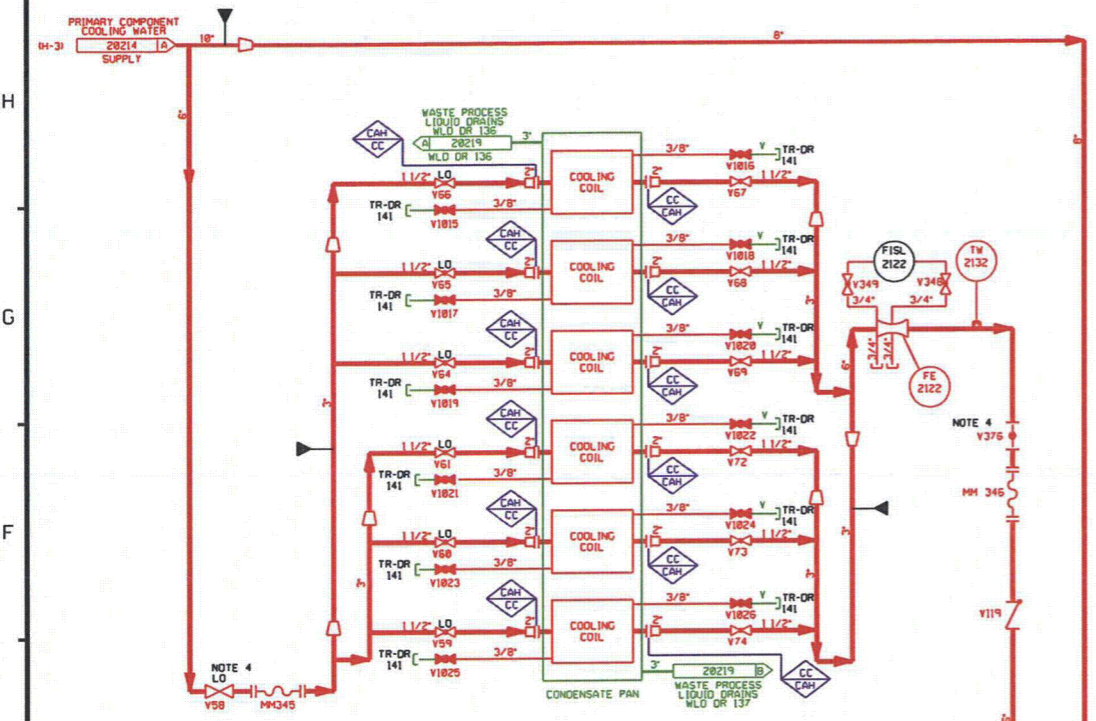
PRIMARY COMPONENT COOLING WATER
(H-3) 20214 A
SUPPLY
10"
8"
6"
6"

H
G
F

WASTE PROCESS LIQUID DRAINS WLD DR 136
A 20219
WLD DR 136
3"

CAH CC
1 1/2" LO
V66
2"
COOLING COIL
2"
3/8"
V1016
V
TR-DR 141
V67
1 1/2"
CC CAH
TR-DR 141
V1015
3/8"

CAH CC
1 1/2" LO
V65
2"
COOLING COIL
2"
3/8"
V1018
V
TR-DR 141
V68
1 1/2"
CC CAH
TR-DR 141
V1017
3/8"

CAH CC
1 1/2" LO
V64
2"
COOLING COIL
2"
3/8"
V1020
V
TR-DR 141
V69
1 1/2"
CC CAH
TR-DR 141
V1019
3/8"

CAH CC
1 1/2" LO
V61
2"
COOLING COIL
2"
3/8"
V1022
V
TR-DR 141
V72
1 1/2"
CC CAH
TR-DR 141
V1021
3/8"

CAH CC
1 1/2" LO
V60
2"
COOLING COIL
2"
3/8"
V1024
V
TR-DR 141
V73
1 1/2"
CC CAH
TR-DR 141
V1023
3/8"

CAH CC
1 1/2" LO
V59
2"
COOLING COIL
2"
3/8"
V1026
V
TR-DR 141
V74
1 1/2"
TR-DR 141
V1025
3/8"

4"
4"
4"
4"
6"
4"

FISL 2122
V349
V348
3/4"
3/4"
3/4"
3/4"
TW 2132
FE 2122

NOTE 4
V376
MM 346
V119

NOTE 4
LO
V58
MM345

3"
20219 B
WASTE PROCESS LIQUID DRAINS WLD DR 137
CONDENSATE PAN
CC CAH